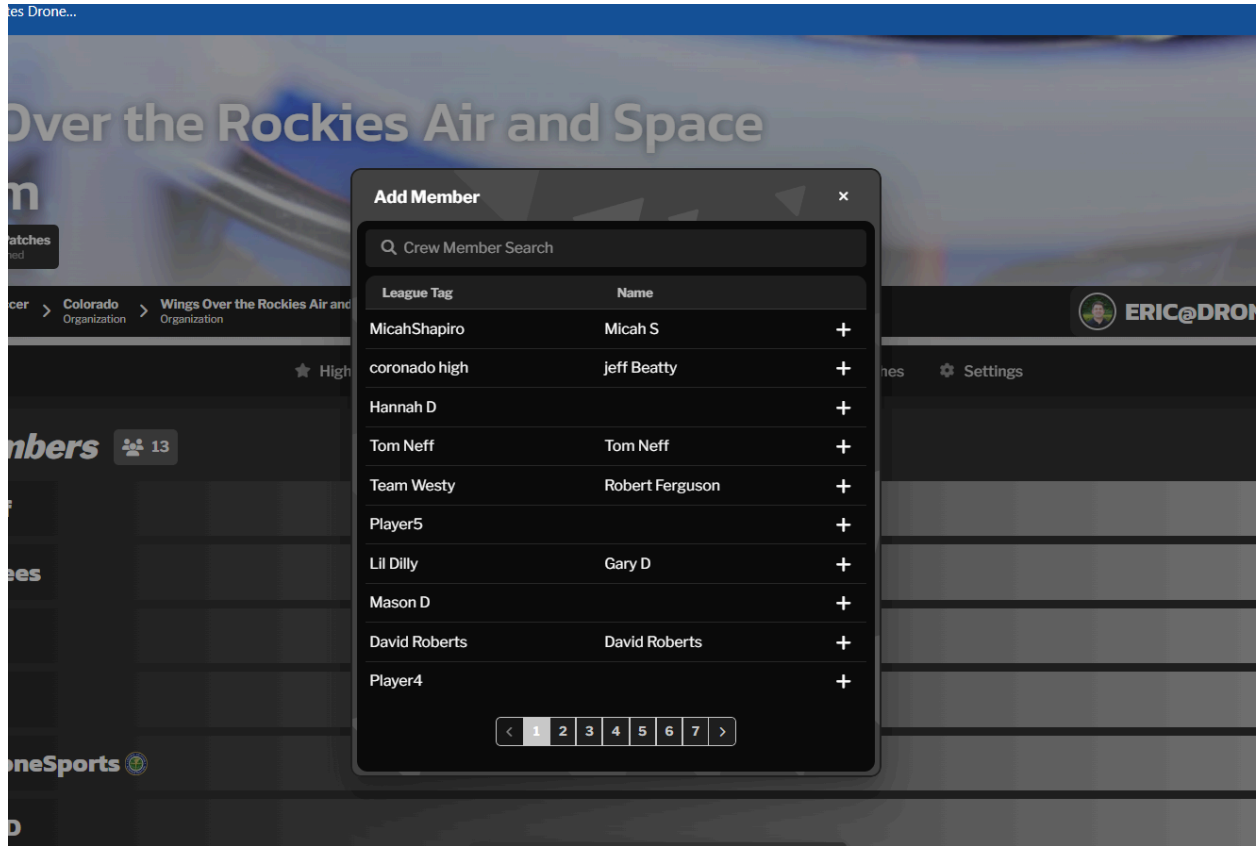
tes Drone...

Over the Rockies Air and Space

m

atches
ned

cer > Colorado Organization > Wings Over the Rockies Air and Organization

ERIC@DRON

High nes Settings

mbers 13

ees

oneSports

D

Add Member ×

Crew Member Search

| League Tag | Name | |
|---|---|---|
| MicahShapiro | Micah S | + |
| coronado high | jeff Beatty | + |
| Hannah D | | + |
| Tom Neff | Tom Neff | + |
| Team Westy | Robert Ferguson | + |
| Player5 | | + |
| Lil Dilly | Gary D | + |
| Mason D | | + |
| David Roberts | David Roberts | + |
| Player4 | | + |

< 1 2 3 4 5 6 7 >